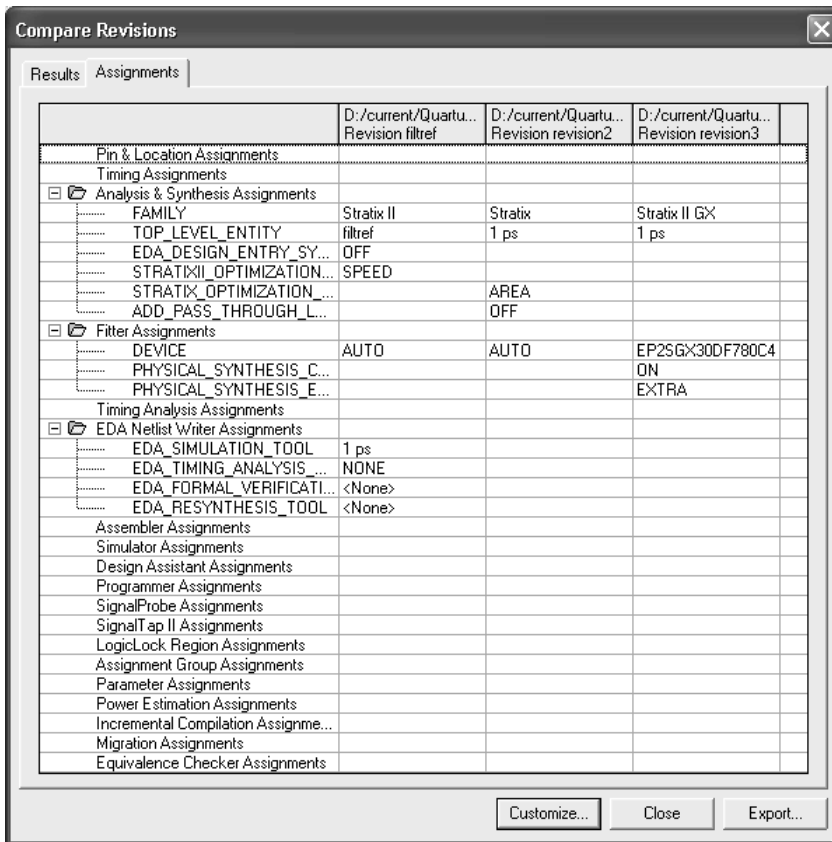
Compare Revisions

Results | Assignments

| | D:/current/Quartu... Revision filtref | D:/current/Quartu... Revision revision2 | D:/current/Quartu... Revision revision3 |
|---|---|---|---|
| Pin & Location Assignments | | | |
| Timing Assignments | | | |
| Analysis & Synthesis Assignments | | | |
| FAMILY | Stratix II | Stratix | Stratix II GX |
| TOP_LEVEL_ENTITY | filtref | 1 ps | 1 ps |
| EDA_DESIGN_ENTRY_SY... | OFF | | |
| STRATIXII_OPTIMIZATION... | SPEED | | |
| STRATIX_OPTIMIZATION_... | | AREA | |
| ADD_PASS_THROUGH_L... | | OFF | |
| Fitter Assignments | | | |
| DEVICE | AUTO | AUTO | EP2SGX30DF780C4 |
| PHYSICAL_SYNTHESIS_C... | | | ON |
| PHYSICAL_SYNTHESIS_E... | | | EXTRA |
| Timing Analysis Assignments | | | |
| EDA Netlist Writer Assignments | | | |
| EDA_SIMULATION_TOOL | 1 ps | | |
| EDA_TIMING_ANALYSIS_... | NONE | | |
| EDA_FORMAL_VERIFICATI... | <None> | | |
| EDA_RESYNTHESIS_TOOL | <None> | | |
| Assembler Assignments | | | |
| Simulator Assignments | | | |
| Design Assistant Assignments | | | |
| Programmer Assignments | | | |
| SignalProbe Assignments | | | |
| SignalTap II Assignments | | | |
| LogicLock Region Assignments | | | |
| Assignment Group Assignments | | | |
| Parameter Assignments | | | |
| Power Estimation Assignments | | | |
| Incremental Compilation Assignme... | | | |
| Migration Assignments | | | |
| Equivalence Checker Assignments | | | |

Customize... | Close | Export...